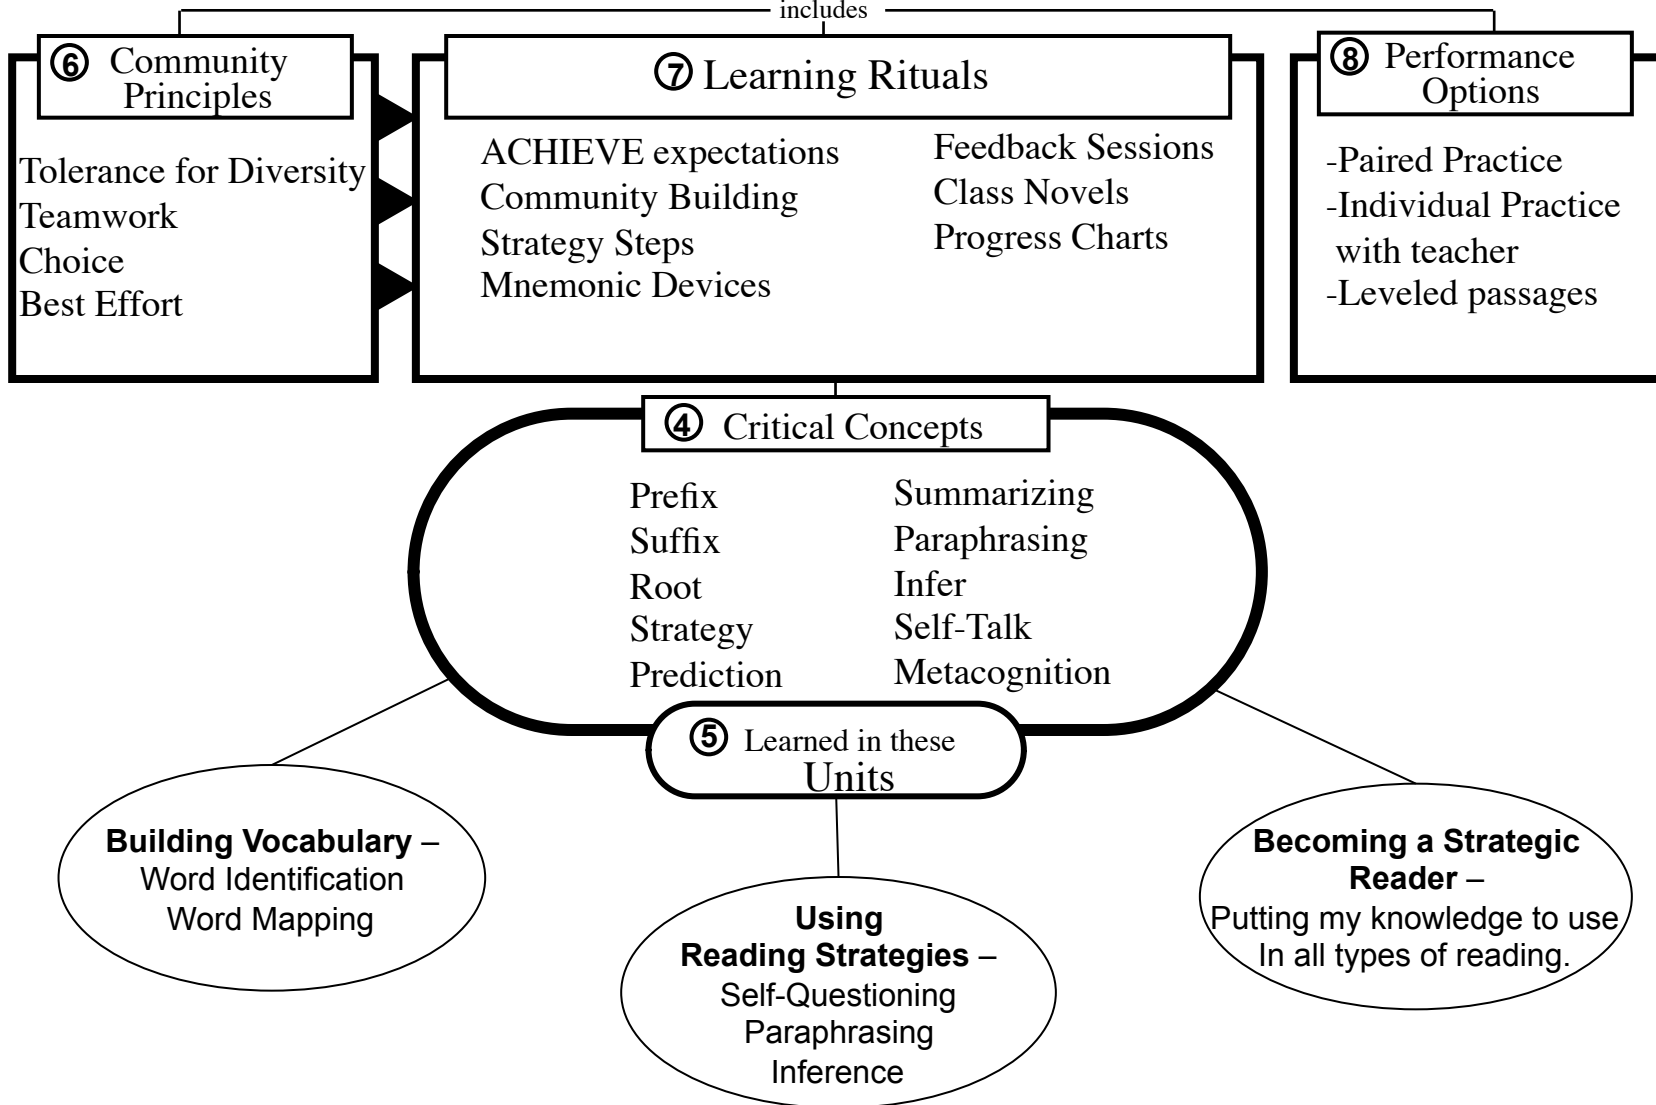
includes

⑥ Community Principles

Tolerance for Diversity
Teamwork
Choice
Best Effort

⑦ Learning Rituals

ACHIEVE expectations
Community Building
Strategy Steps
Mnemonic Devices

Feedback Sessions
Class Novels
Progress Charts

⑧ Performance Options

-Paired Practice
-Individual Practice with teacher
-Leveled passages

④ Critical Concepts

Prefix
Suffix
Root
Strategy
Prediction

Summarizing
Paraphrasing
Infer
Self-Talk
Metacognition

⑤ Learned in these Units

**Building Vocabulary** –
Word Identification
Word Mapping

**Using Reading Strategies** –
Self-Questioning
Paraphrasing
Inference

**Becoming a Strategic Reader** –
Putting my knowledge to use
In all types of reading.